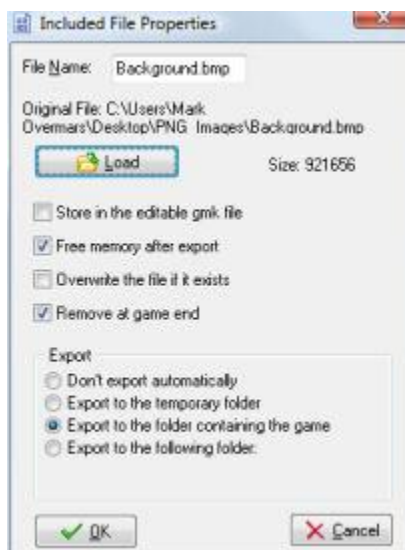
Included File Properties

File Name: Background.bmp

Original File: C:\Users\Mark Overmars\Desktop\PNG Images\Background.bmp

Load

Size: 921656

Store in the editable gmk file

Free memory after export

Overwrite the file if it exists

Remove at game end

Export

Don't export automatically

Export to the temporary folder

Export to the folder containing the game

Export to the following folder:

OK

Cancel